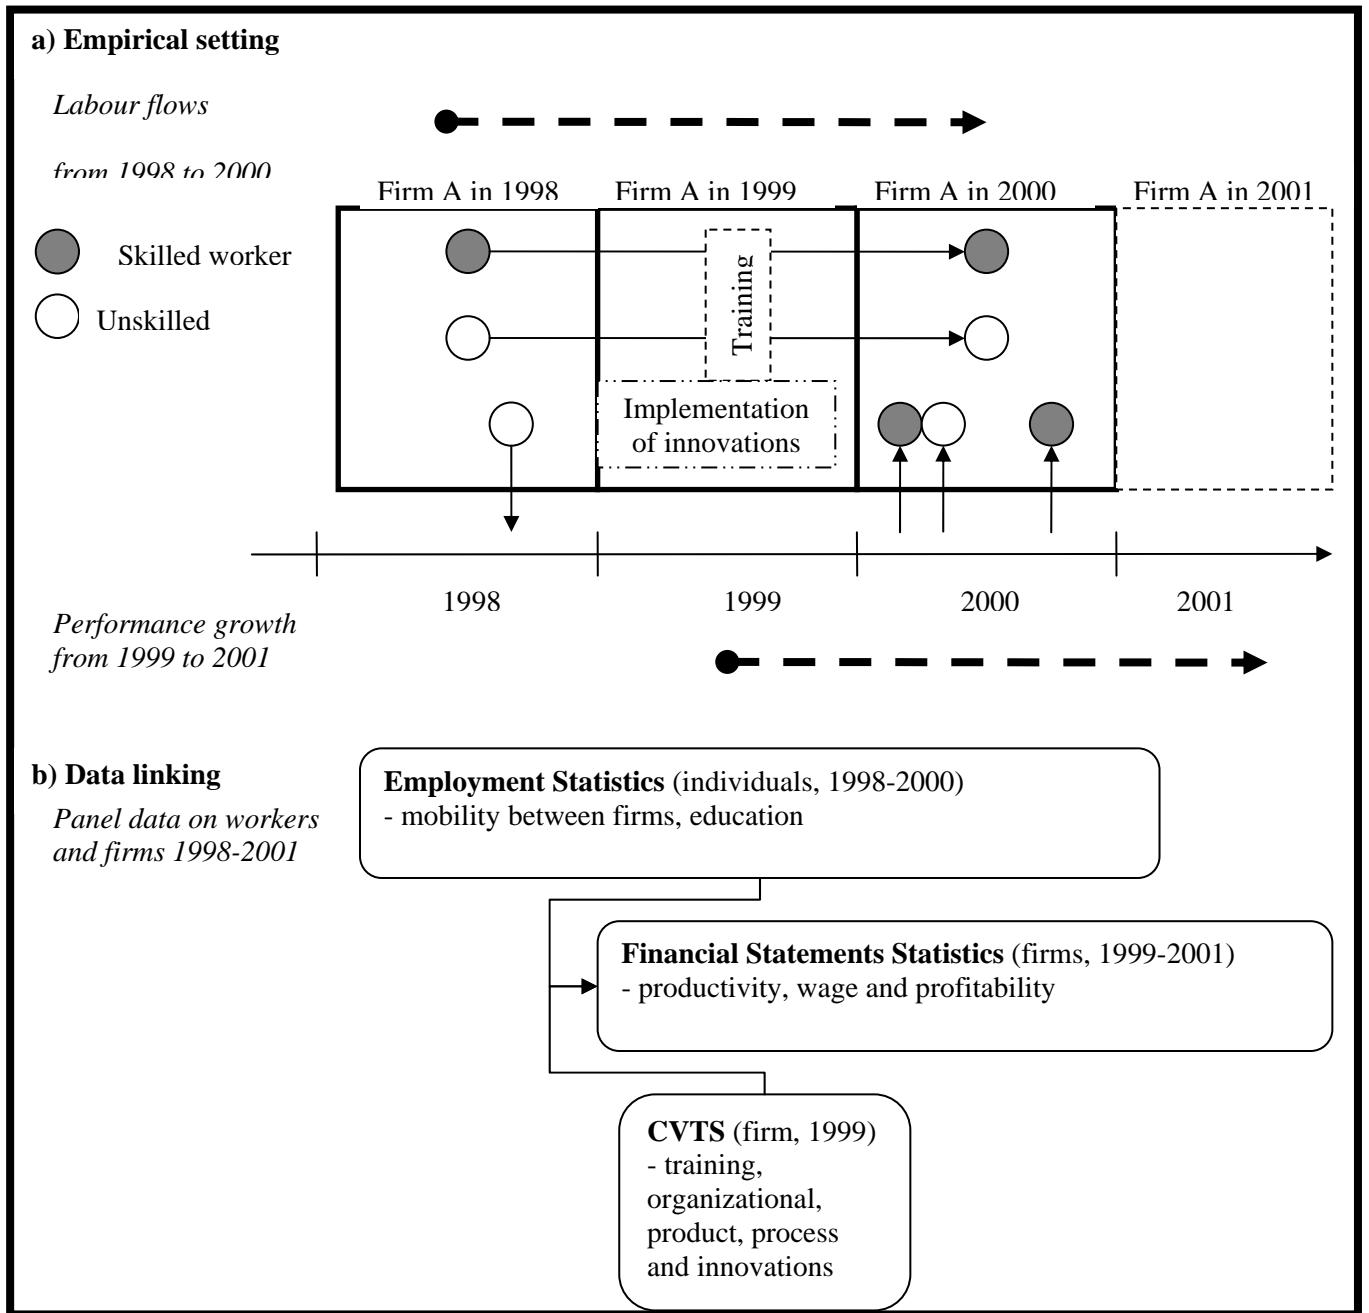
**a) Empirical setting**

*Labour flows*

*from 1998 to 2000*

Firm A in 1998

Firm A in 1999

Firm A in 2000

Firm A in 2001

Skilled worker

Unskilled

Training

Implementation of innovations

1998

1999

2000

2001

*Performance growth from 1999 to 2001*

**b) Data linking**

*Panel data on workers and firms 1998-2001*

**Employment Statistics** (individuals, 1998-2000)
- mobility between firms, education

**Financial Statements Statistics** (firms, 1999-2001)
- productivity, wage and profitability

**CVTS** (firm, 1999)
- training, organizational, product, process and innovations